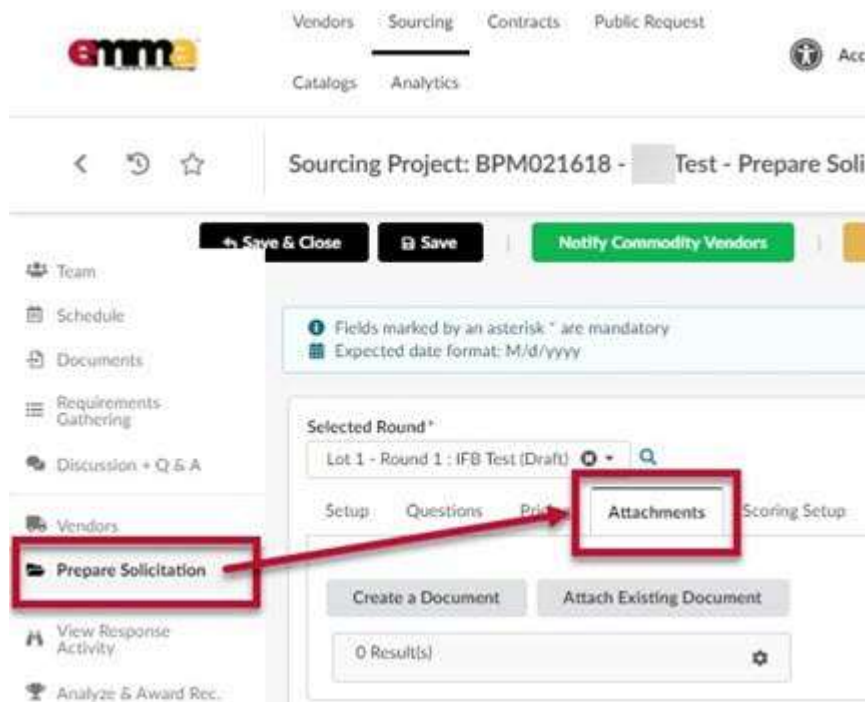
emma

Vendors Sourcing Contracts Public Request

Catalogs Analytics

Acc

Sourcing Project: BPM021618 - Test - Prepare Soli

Save & Close Save Notify Commodity Vendors

Team

Schedule

Documents

Requirements Gathering

Discussion + Q & A

Vendors

Prepare Solicitation

View Response Activity

Analyze & Award Rec.

Fields marked by an asterisk * are mandatory
Expected date format: M/d/yyyy

Selected Round*

Lot 1 - Round 1 : IFB Test (Draft)

Setup Questions Pri Attachments Scoring Setup

Create a Document Attach Existing Document

0 Result(s)